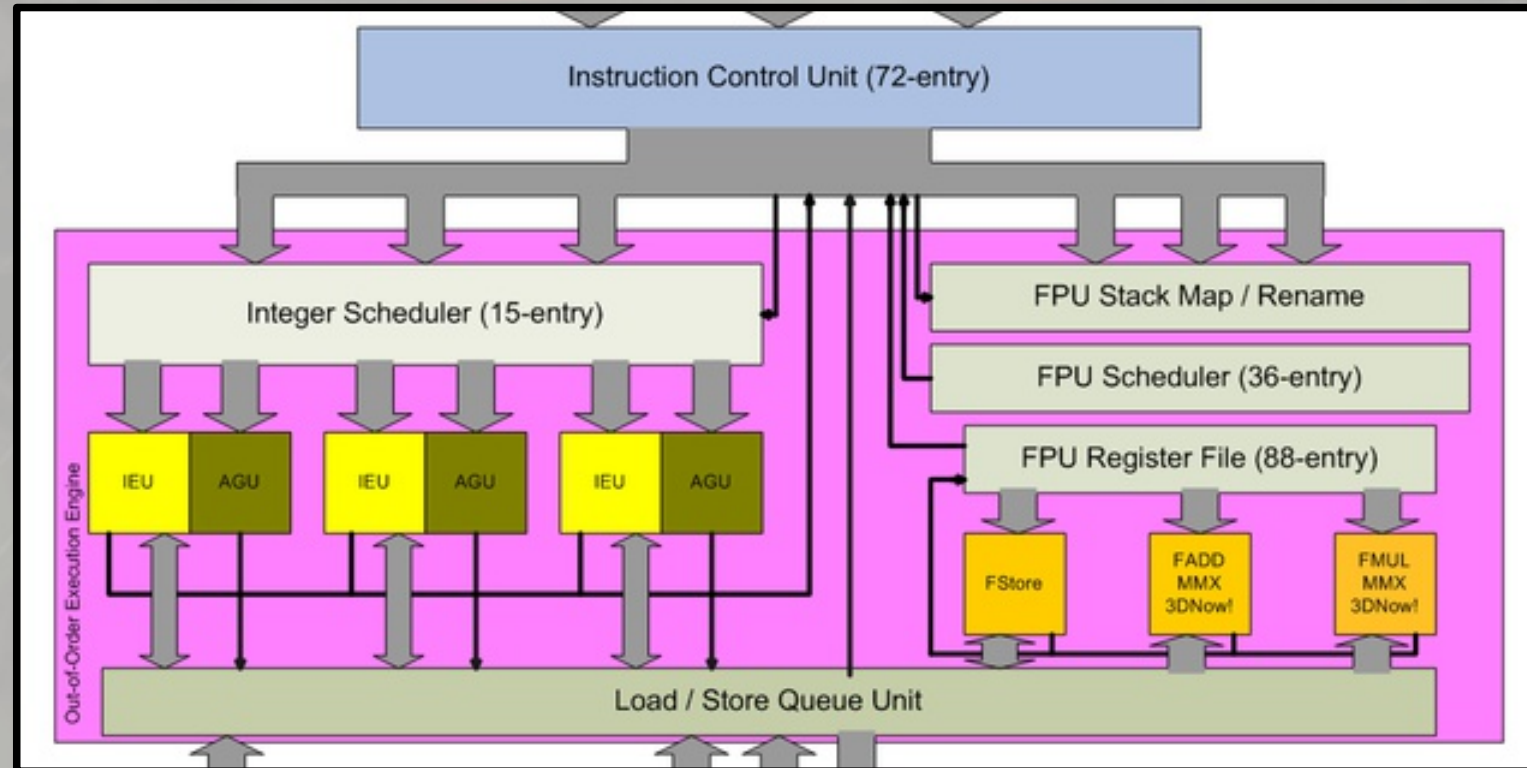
Instruction Control Unit (72-entry)

Out-of-Order Execution Engine

Integer Scheduler (15-entry)

FPU Stack Map / Rename

FPU Scheduler (36-entry)

FPU Register File (88-entry)

IEU

AGU

IEU

AGU

IEU

AGU

FStore

FADD MMX 3DNow!

FMUL MMX 3DNow!

Load / Store Queue Unit